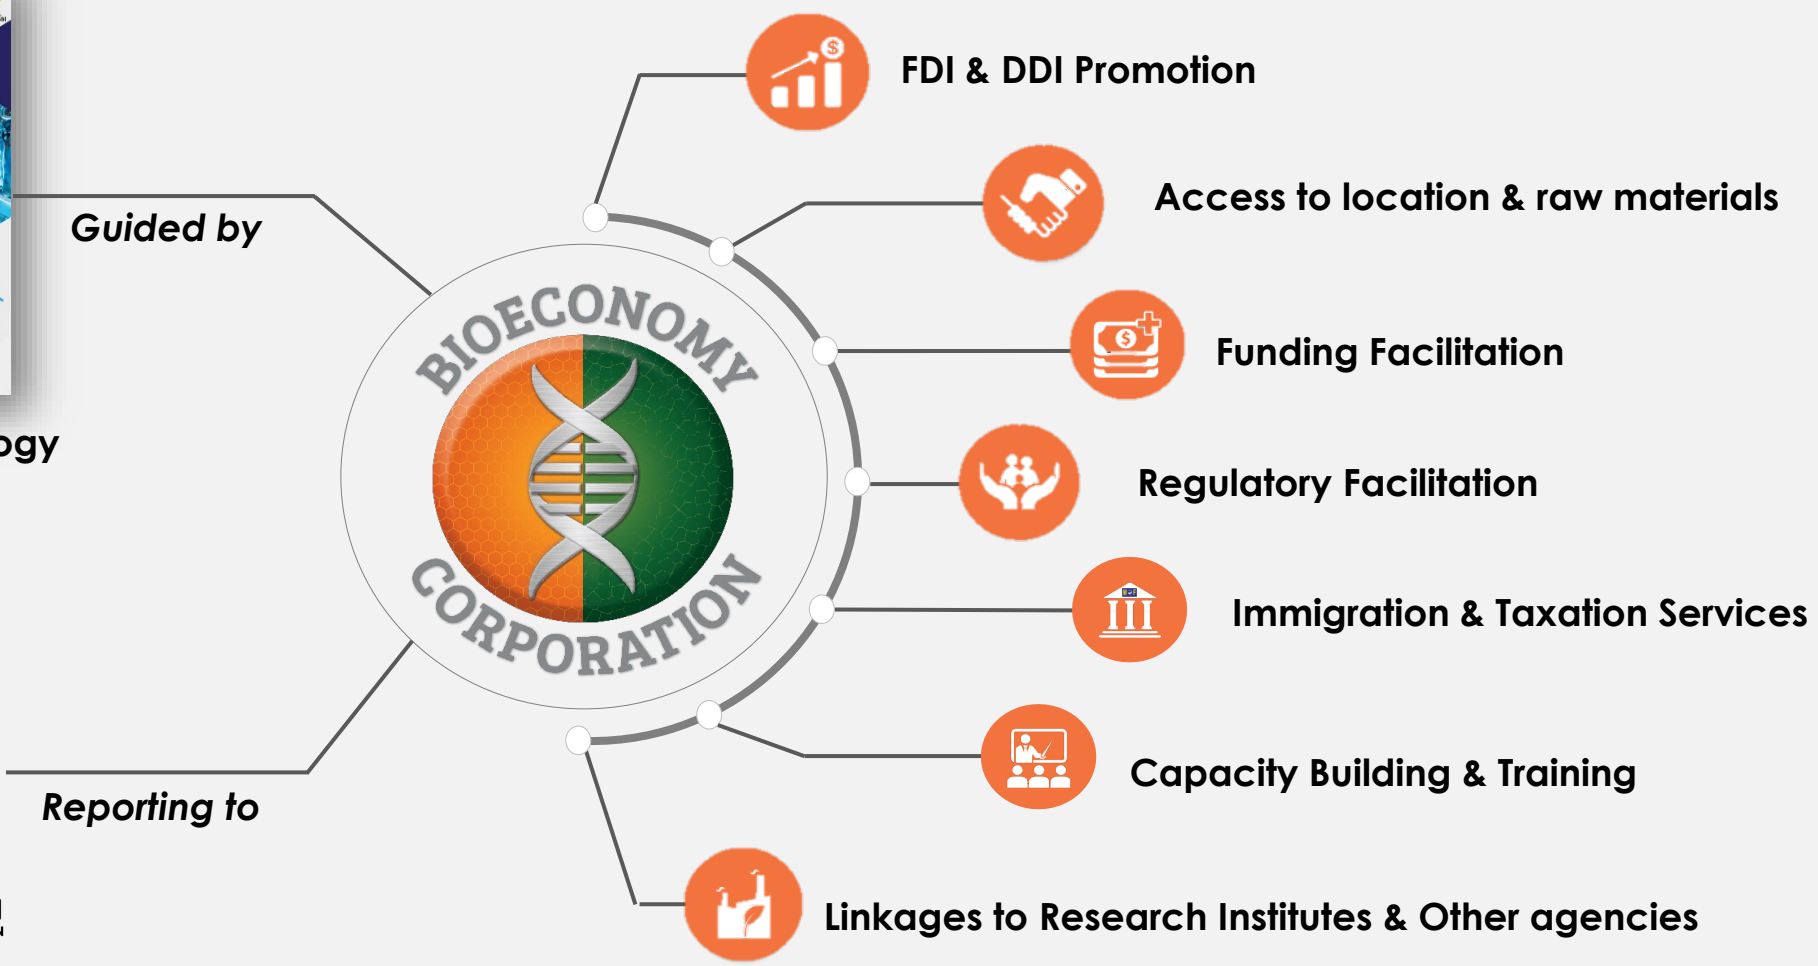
Guided by

ogy

Reporting to

BIOECONOMY CORPORATION

FDI & DDI Promotion

Access to location & raw materials

Funding Facilitation

Regulatory Facilitation

Immigration & Taxation Services

Capacity Building & Training

Linkages to Research Institutes & Other agencies